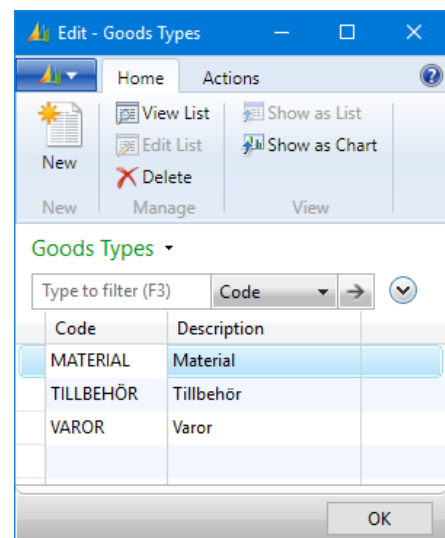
Edit - Goods Types

Home Actions

New
View List
Edit List
Delete
Show as List
Show as Chart

New Manage View

Goods Types

Type to filter (F3) Code

| Code | Description |
|---|---|
| MATERIAL | Material |
| TILLBEHÖR | Tillbehör |
| VAROR | Varor |

OK